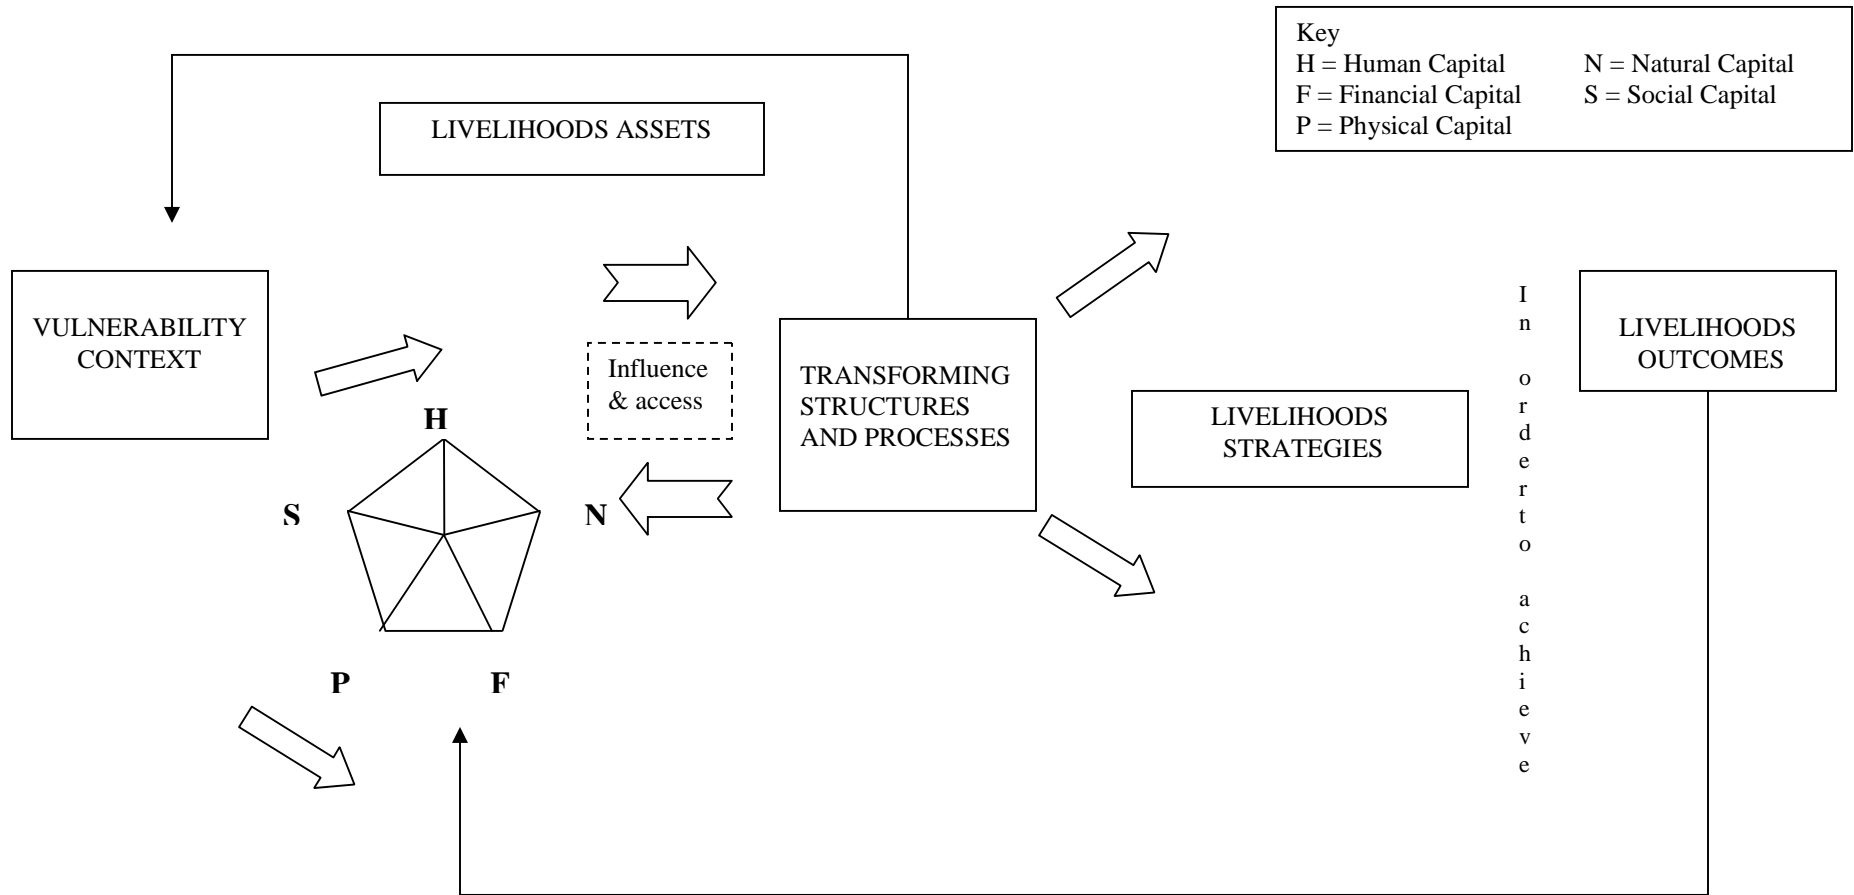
Key
H = Human Capital
F = Financial Capital
P = Physical Capital
N = Natural Capital
S = Social Capital

LIVELIHOODS ASSETS

VULNERABILITY CONTEXT

H
S
N
P
F

Influence & access

TRANSFORMING STRUCTURES AND PROCESSES

LIVELIHOODS STRATEGIES

In order to achieve

LIVELIHOODS OUTCOMES